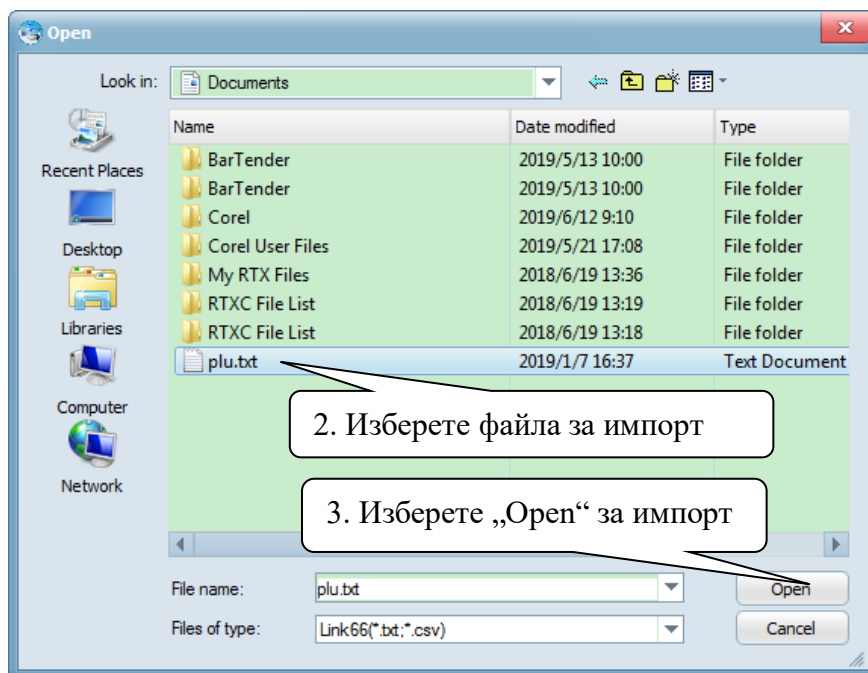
Open

Look in: Documents

Recent Places
Desktop
Libraries
Computer
Network

| Name | Date modified | Type |
|---|---|---|
| BarTender | 2019/5/13 10:00 | File folder |
| BarTender | 2019/5/13 10:00 | File folder |
| Corel | 2019/6/12 9:10 | File folder |
| Corel User Files | 2019/5/21 17:08 | File folder |
| My RTX Files | 2018/6/19 13:36 | File folder |
| RTXC File List | 2018/6/19 13:19 | File folder |
| RTXC File List | 2018/6/19 13:18 | File folder |
| plu.txt | 2019/1/7 16:37 | Text Document |

2. Изберете файла за импорт

3. Изберете „Open“ за импорт

File name: plu.txt
Files of type: Link66(*.txt;*.csv)

Open
Cancel